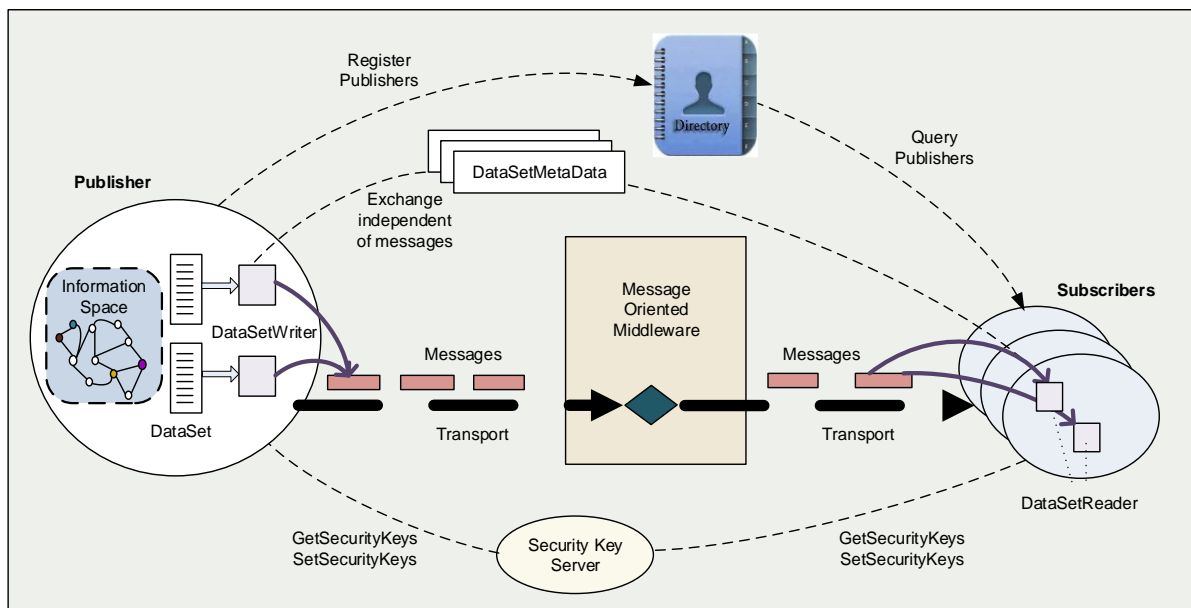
Register Publishers

Directory

Query Publishers

DataSetMetaData

Publisher

Exchange independent of messages

Information Space

DataSetWriter

DataSet

Messages

Message Oriented Middleware

Messages

Subscribers

Transport

Transport

DataSetReader

GetSecurityKeys
SetSecurityKeys

Security Key Server

GetSecurityKeys
SetSecurityKeys